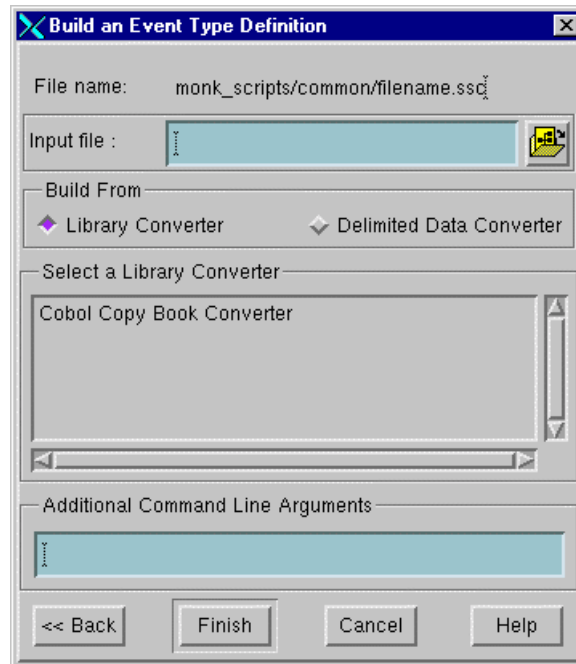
Build an Event Type Definition

File name: monk_scripts/common/filename.ssc

Input file :

Build From

Library Converter

Delimited Data Converter

Select a Library Converter

Cobol Copy Book Converter

Additional Command Line Arguments

<< Back

Finish

Cancel

Help